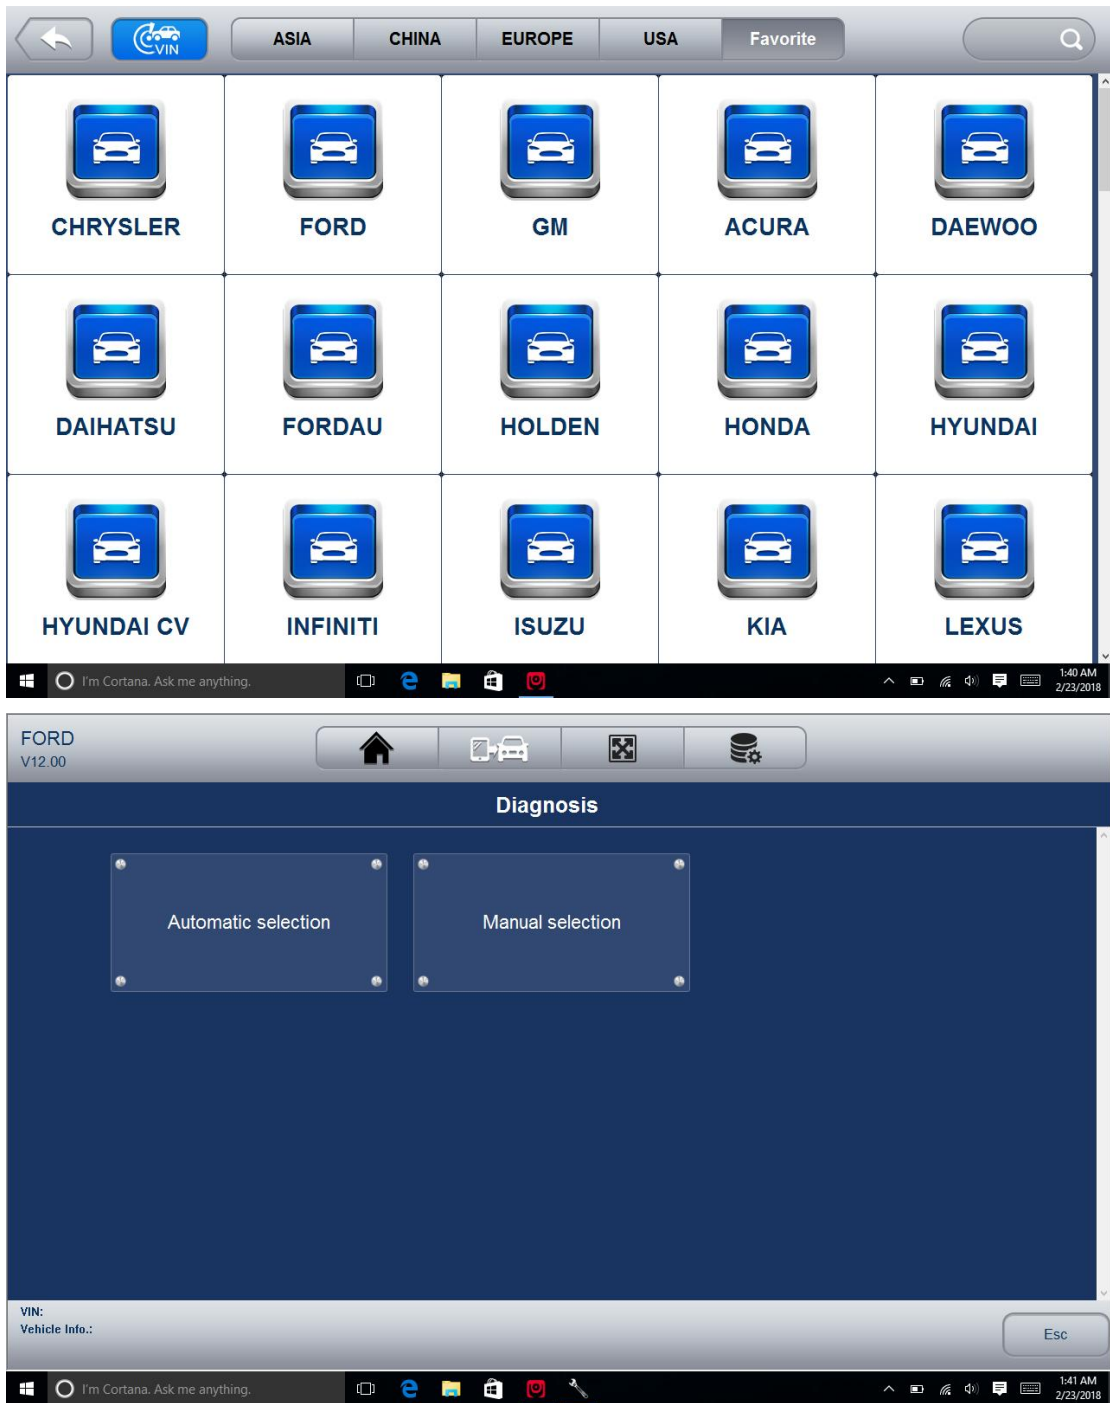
VIN

ASIA CHINA EUROPE USA Favorite

CHRYSLER FORD GM ACURA DAEWOO

DAIHATSU FORDAU HOLDEN HONDA HYUNDAI

HYUNDAI CV INFINITI ISUZU KIA LEXUS

I'm Cortana. Ask me anything.

1:40 AM
2/23/2018

FORD
V12.00

Diagnosis

Automatic selection

Manual selection

VIN:
Vehicle Info.:

Esc

I'm Cortana. Ask me anything.

1:41 AM
2/23/2018